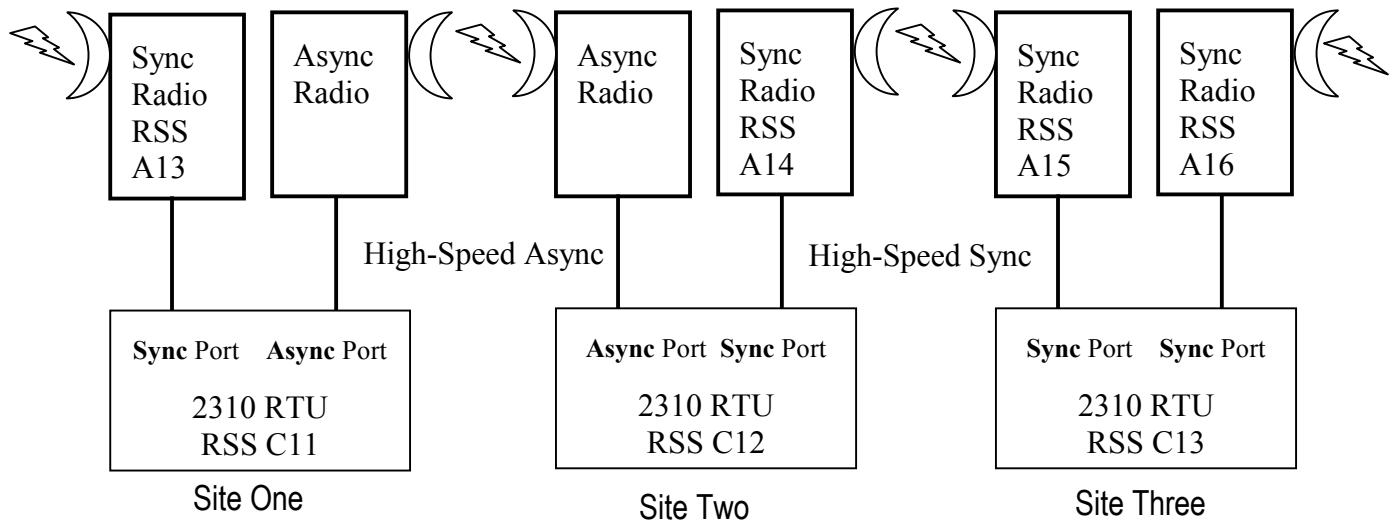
Sync Radio RSS A13

Async Radio

Async Radio

Sync Radio RSS A14

Sync Radio RSS A15

Sync Radio RSS A16

High-Speed Async

High-Speed Sync

Sync Port Async Port
2310 RTU
RSS C11

Async Port Sync Port
2310 RTU
RSS C12

Sync Port Sync Port
2310 RTU
RSS C13

Site One

Site Two

Site Three